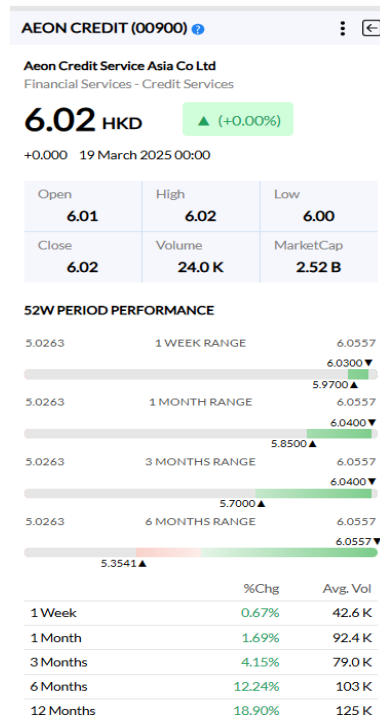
AEON CREDIT (00900)

Aeon Credit Service Asia Co Ltd
Financial Services - Credit Services

6.02 HKD ▲ (+0.00%)

+0.000 19 March 2025 00:00

| Open | High | Low |
|---|---|---|
| 6.01 | 6.02 | 6.00 |
| Close | Volume | MarketCap |
| 6.02 | 24.0 K | 2.52 B |

52W PERIOD PERFORMANCE

5.0263 1 WEEK RANGE 6.0557
6.0300▼
5.9700▲

5.0263 1 MONTH RANGE 6.0557
6.0400▼
5.8500▲

5.0263 3 MONTHS RANGE 6.0557
6.0400▼
5.7000▲

5.0263 6 MONTHS RANGE 6.0557
6.0557▼
5.3541▲

| | %Chg | Avg. Vol |
|---|---|---|
| 1 Week | 0.67% | 42.6 K |
| 1 Month | 1.69% | 92.4 K |
| 3 Months | 4.15% | 79.0 K |
| 6 Months | 12.24% | 103 K |
| 12 Months | 18.90% | 125 K |